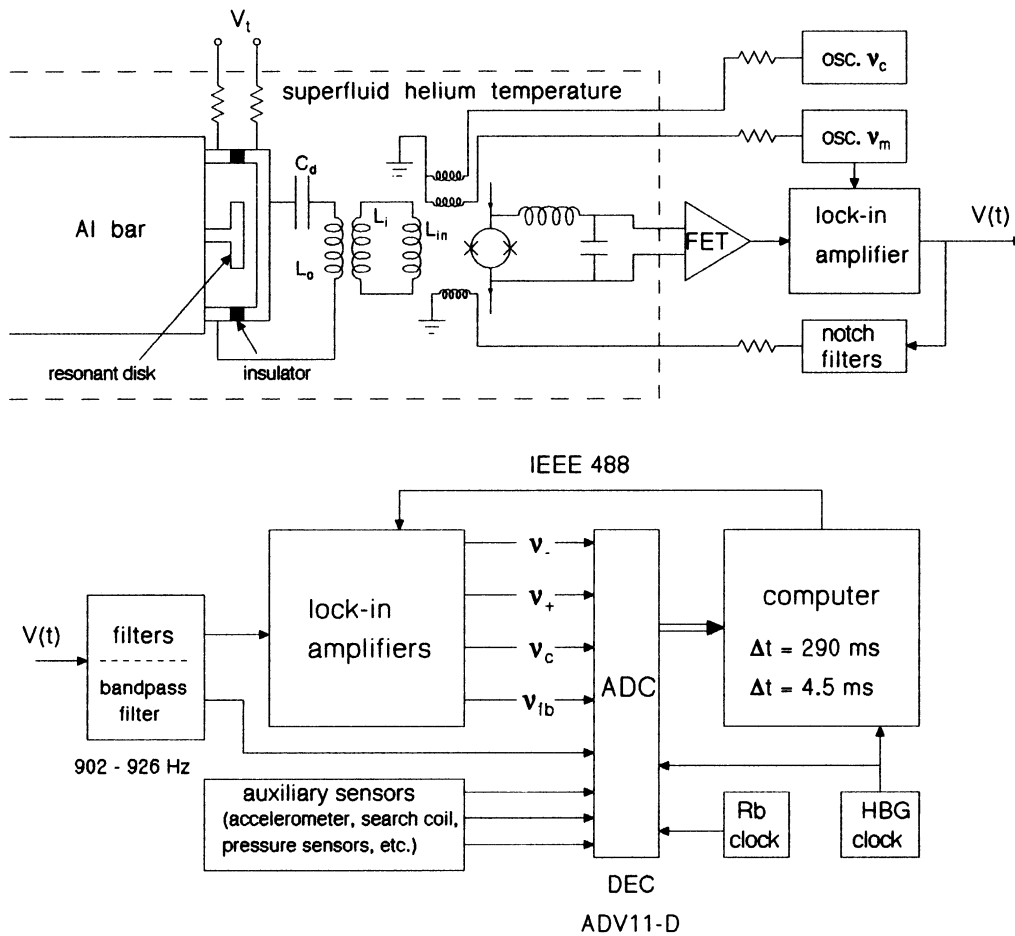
$V_t$

superfluid helium temperature

osc. $\nu_c$

osc. $\nu_m$

Al bar

$C_d$

$L_i$

$L_{in}$

$L_o$

FET

lock-in amplifier

V(t)

resonant disk

insulator

notch filters

IEEE 488

V(t)

filters

bandpass filter

902 - 926 Hz

lock-in amplifiers

$\nu_-$

$\nu_+$

$\nu_c$

$\nu_{fb}$

ADC

computer

$\Delta t$ = 290 ms

$\Delta t$ = 4.5 ms

auxiliary sensors (accelerometer, search coil, pressure sensors, etc.)

Rb clock

HBG clock

DEC

ADV11-D